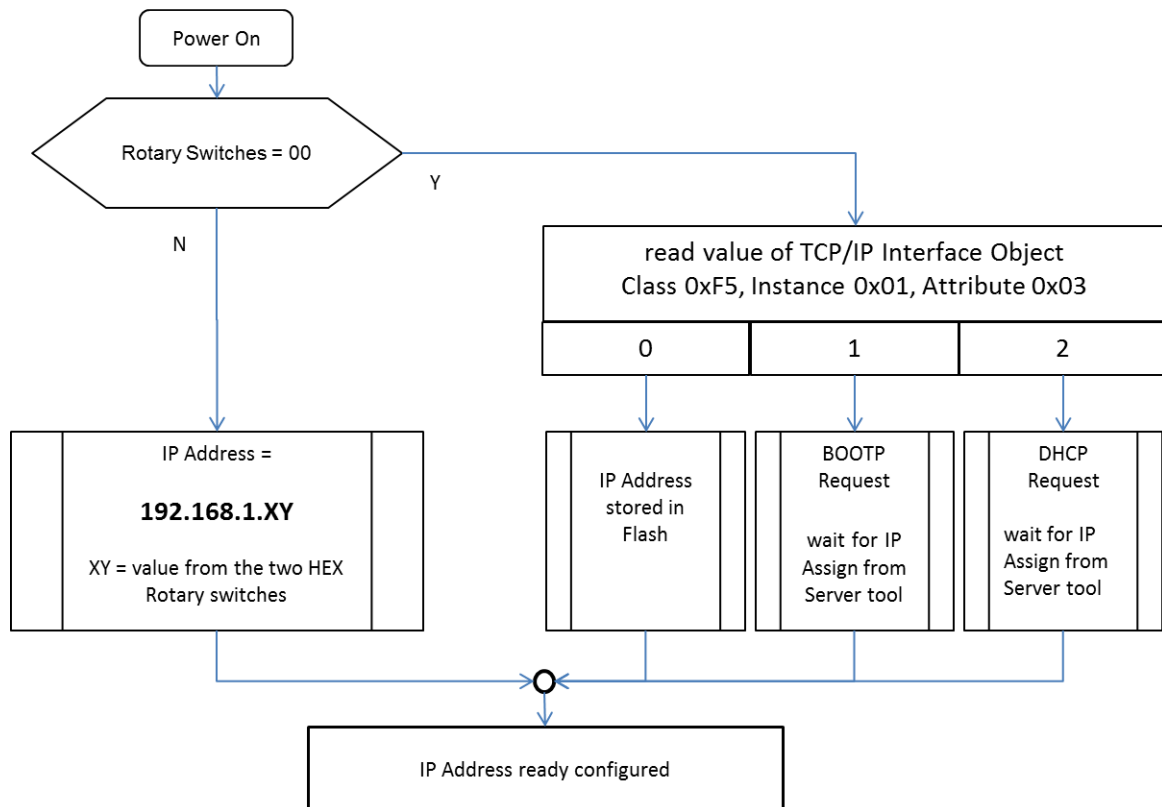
Power On

Rotary Switches = 00

Y

N

read value of TCP/IP Interface Object
Class 0xF5, Instance 0x01, Attribute 0x03

| 0 | 1 | 2 |
|---|---|---|

IP Address =

**192.168.1.XY**

XY = value from the two HEX Rotary switches

IP Address stored in Flash

BOOTP Request

wait for IP Assign from Server tool

DHCP Request

wait for IP Assign from Server tool

IP Address ready configured